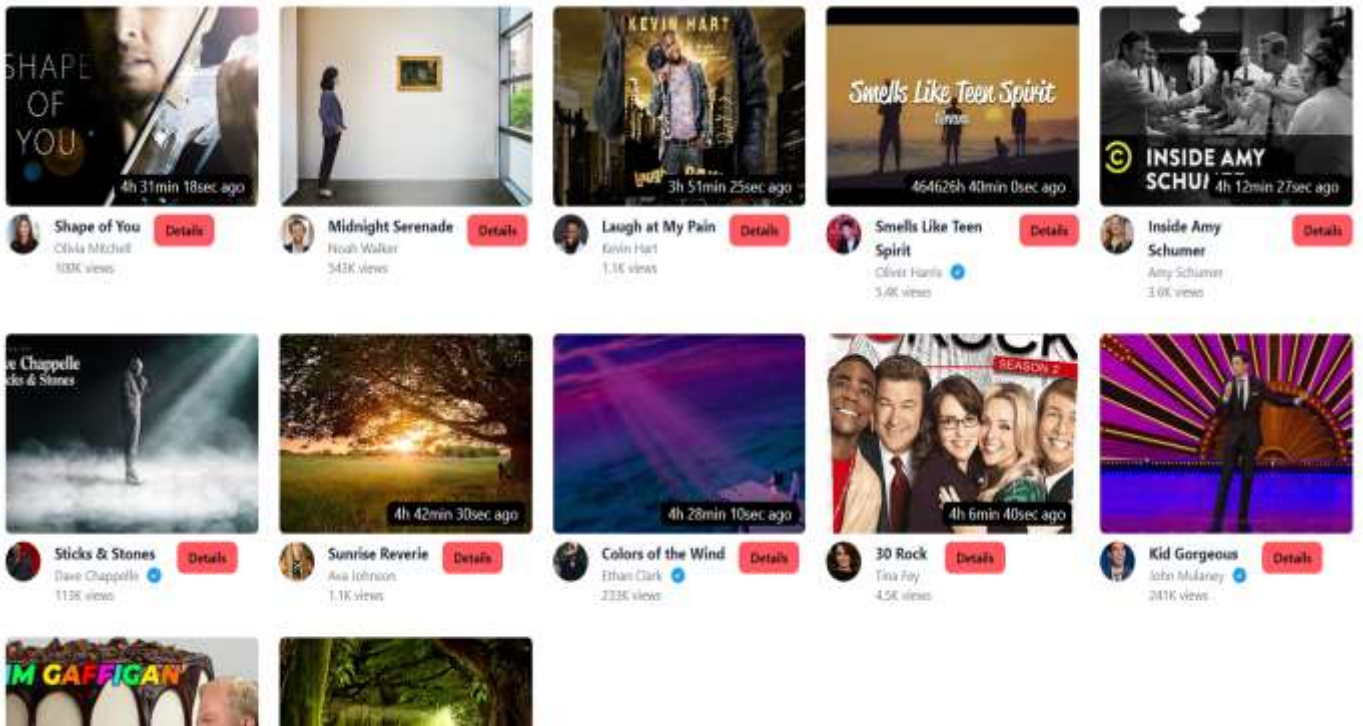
SHAPE OF YOU
4h 31min 18sec ago
Shape of You
Olivia Mitchell
100K views
Details

Midnight Serenade
Noah Walker
543K views
Details

KEVIN HART
3h 51min 25sec ago
Laugh at My Pain
Kevin Hart
1.1K views
Details

Smells Like Teen Spirit
464626h 40min 0sec ago
Smells Like Teen Spirit
Oliver Harris
5.4K views
Details

INSIDE AMY SCHU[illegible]
4h 12min 27sec ago
Inside Amy Schumer
Amy Schumer
3.6K views
Details

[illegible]e Chappelle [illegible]cks & Stones
Sticks & Stones
Dave Chappelle
113K views
Details

4h 42min 30sec ago
Sunrise Reverie
Ava Johnson
1.1K views
Details

4h 28min 10sec ago
Colors of the Wind
Ethan Clark
233K views
Details

ROCK
SEASON 2
4h 6min 40sec ago
30 Rock
Tina Fey
4.5K views
Details

Kid Gorgeous
John Mulaney
241K views
Details

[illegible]M GAFFIGAN